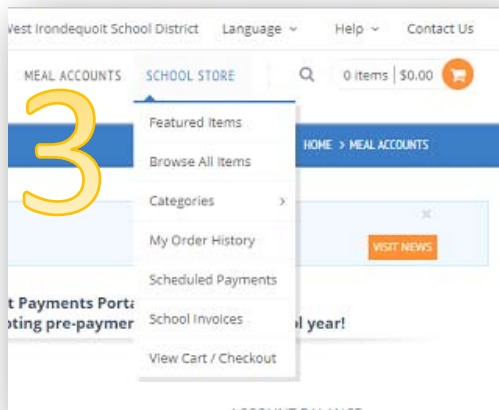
West Irondequoit School District Language Help Contact Us

MEAL ACCOUNTS SCHOOL STORE 0 items | $0.00

3

Featured Items
Browse All Items
Categories
My Order History
Scheduled Payments
School Invoices
View Cart / Checkout

HOME > MEAL ACCOUNTS

×

VISIT NEWS

t Payments Porta
pting pre-paymer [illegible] ol year!

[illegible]